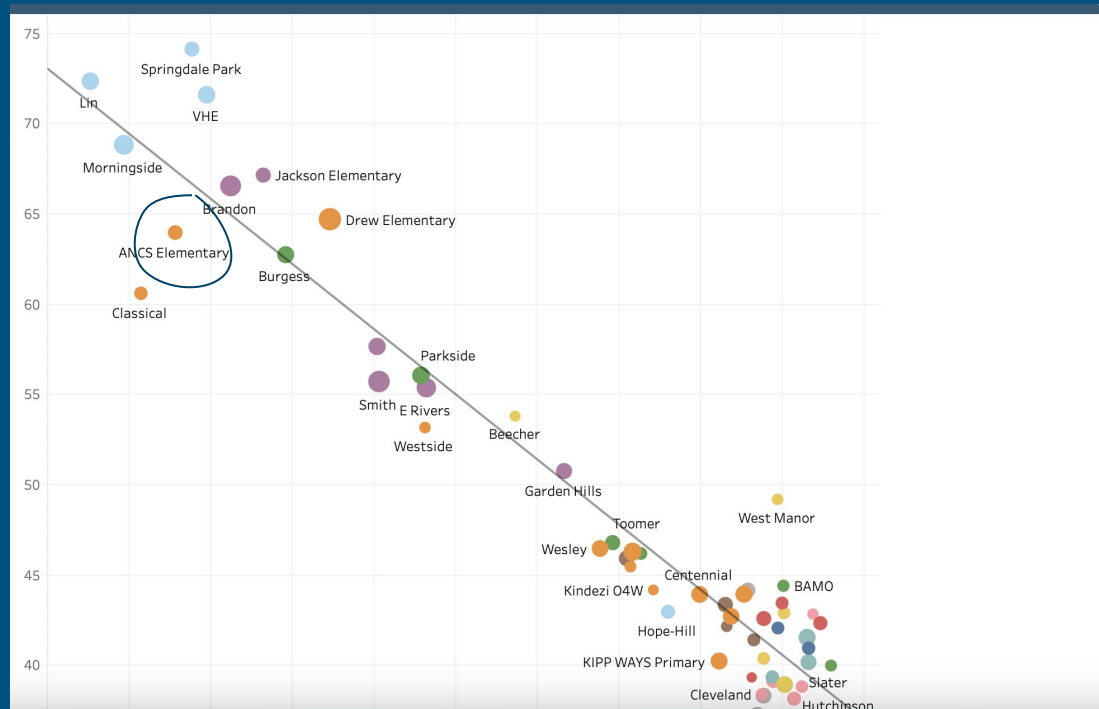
75
70
65
60
55
50
45
40

Springdale Park
Lin
VHE
Morningside
Jackson Elementary
Brandon
Drew Elementary
ANCS Elementary
Burgess
Classical
Parkside
Smith
E Rivers
Westside
Beecher
Garden Hills
West Manor
Toomer
Wesley
Centennial
Kindezi O4W
BAMO
Hope-Hill
KIPP WAYS Primary
Slater
Cleveland
Hutchinson